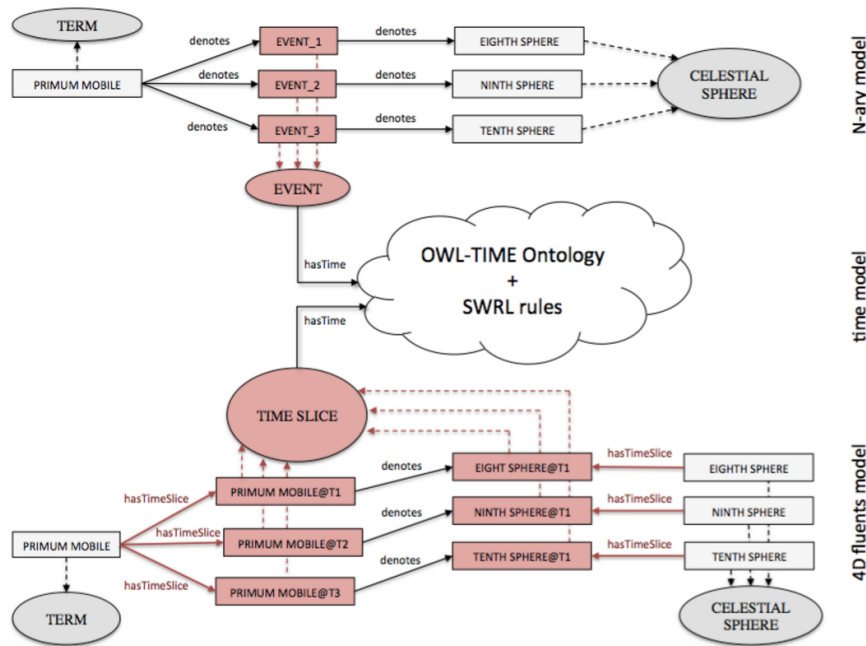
TERM

PRIMUM MOBILE

denotes
denotes
denotes

EVENT_1
EVENT_2
EVENT_3

denotes
denotes
denotes

EIGHTH SPHERE
NINTH SPHERE
TENTH SPHERE

CELESTIAL SPHERE

N-ary model

EVENT

hasTime

OWL-TIME Ontology
+
SWRL rules

time model

hasTime

TIME SLICE

hasTimeSlice
hasTimeSlice
hasTimeSlice

PRIMUM MOBILE

PRIMUM MOBILE@T1
PRIMUM MOBILE@T2
PRIMUM MOBILE@T3

denotes
denotes
denotes

EIGHT SPHERE@T1
NINTH SPHERE@T1
TENTH SPHERE@T1

hasTimeSlice
hasTimeSlice
hasTimeSlice

EIGHTH SPHERE
NINTH SPHERE
TENTH SPHERE

TERM

CELESTIAL SPHERE

4D fluents model